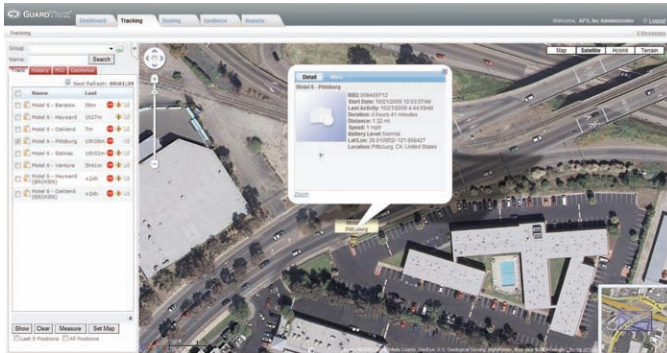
GUARDVIEW

Dashboard Tracking Replay Geofence Reports

Welcome APS, Inc Administrator | Logout

Tracking

Group

Name: Search

Next Refresh: 00:01:29

| | Name | Last |
|---|---|---|
| | Motel 6 - Barstow | 56m |
| | Motel 6 - Hayward | 2h27m |
| | Motel 6 - Oakland | 7m |
| | Motel 6 - Pittsburg | 15h39m |
| | Motel 6 - Salinas | 16h53m |
| | Motel 6 - Ventura | 3h41m |
| | Motel 6 - Hayward (BACKEN) | >24h |
| | Motel 6 - Oakland (BACKEN) | >24h |

Show Clear Measure Set Map

Last 5 Positions All Positions

Map Satellite Hybrid Terrain

Detail More

Motel 6 - Pittsburg

IMEI: 308408712
Start Date: 10/21/2009 12:53:57AM
Last Activity: 10/21/2009 4:44:59AM
Duration: 4 hours 41 minutes
Distance: 1.32 mi
Speed: 1 mph
Battery Level: Normal
Lat/Lon: 38.019952/-121.893427
Address: Pittsburg, CA, United States

Zoom

Pittsburg